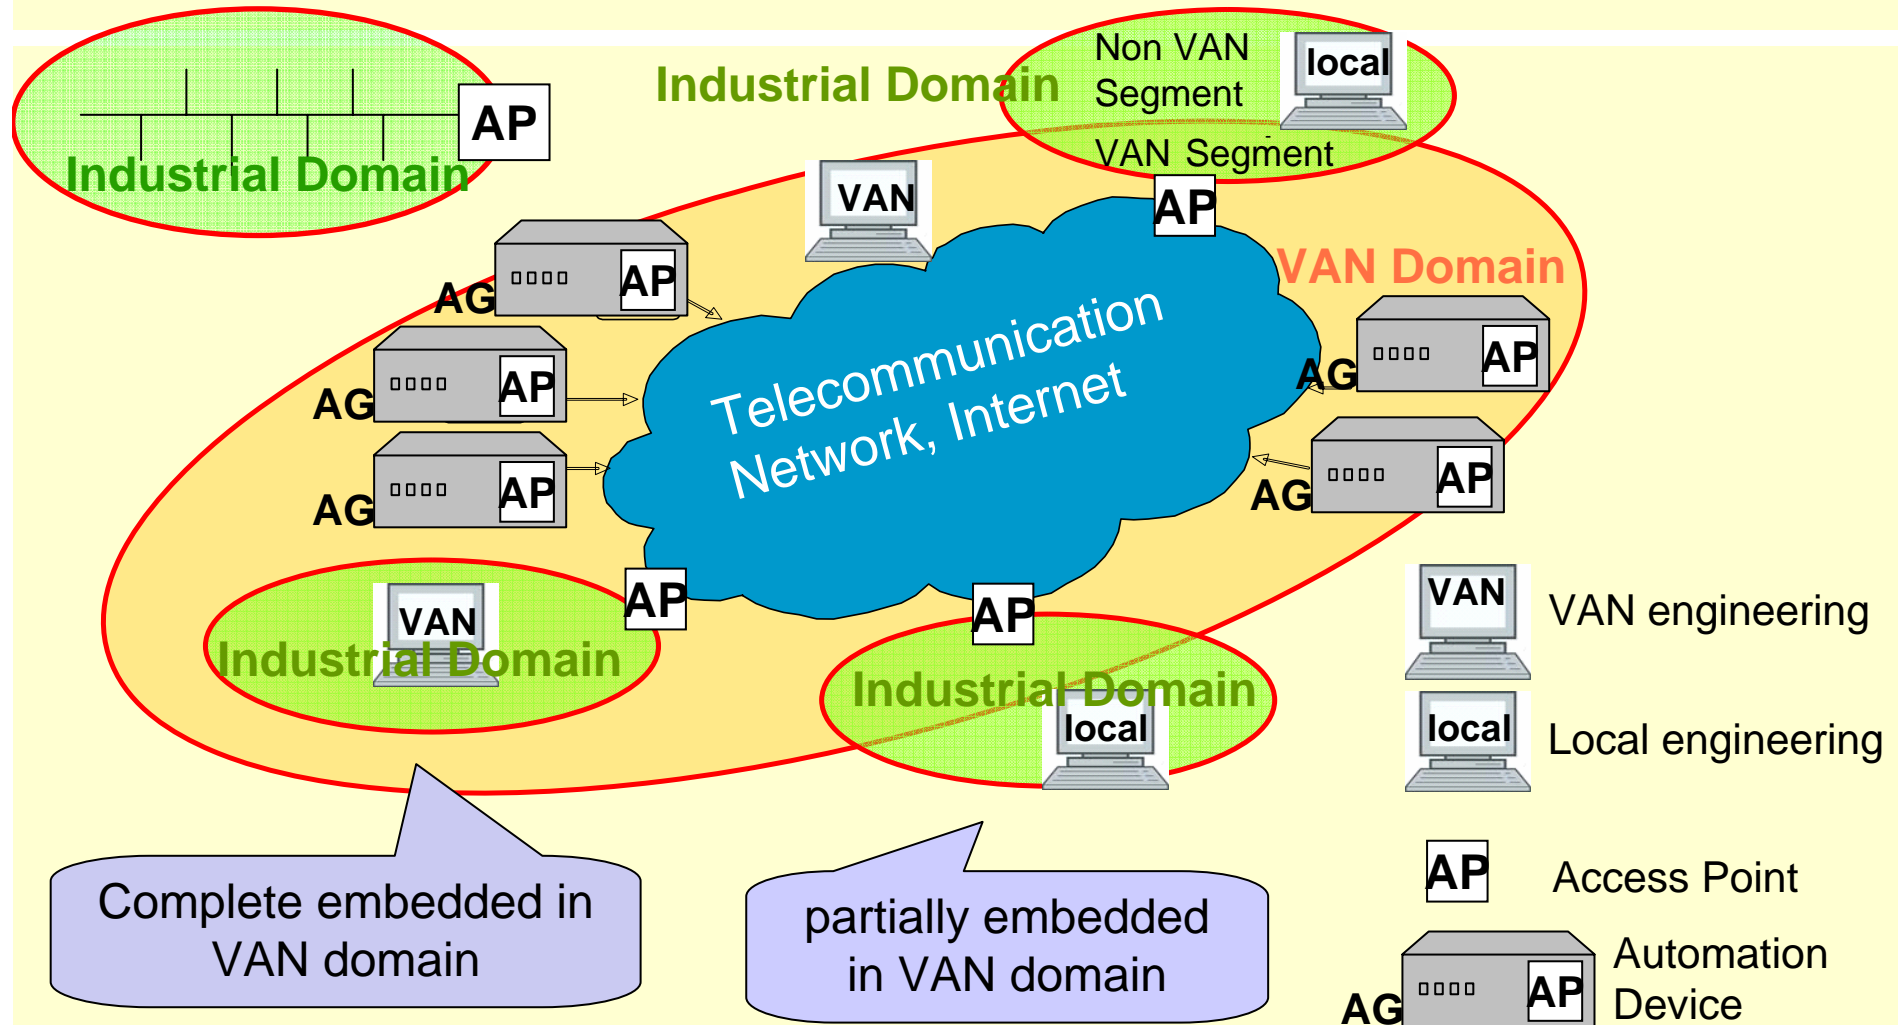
Industrial Domain

AP

Industrial Domain

Non VAN Segment

local

VAN Segment

AP

VAN

VAN Domain

AG

AP

AG

AP

AG

AP

Telecommunication Network, Internet

AG

AP

AG

AP

VAN

Industrial Domain

AP

AP

Industrial Domain

local

VAN

VAN engineering

local

Local engineering

AP

Access Point

AG

AP

Automation Device

Complete embedded in VAN domain

partially embedded in VAN domain